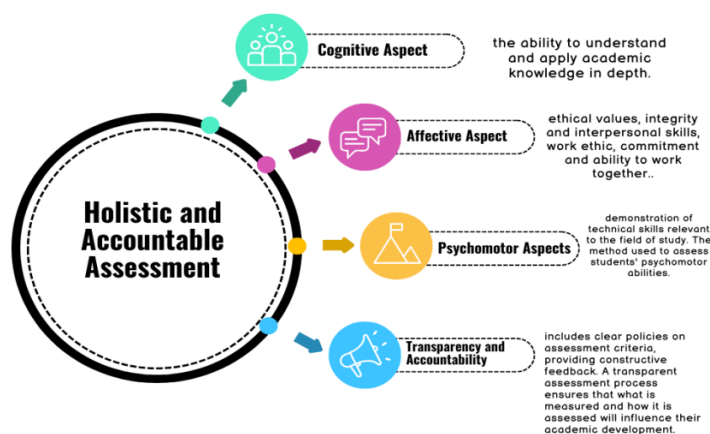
Holistic and Accountable Assessment

Cognitive Aspect

the ability to understand and apply academic knowledge in depth.

Affective Aspect

ethical values, integrity and interpersonal skills, work ethic, commitment and ability to work together..

Psychomotor Aspects

demonstration of technical skills relevant to the field of study. The method used to assess students' psychomotor abilities.

Transparency and Accountability

includes clear policies on assessment criteria, providing constructive feedback. A transparent assessment process ensures that what is measured and how it is assessed will influence their academic development.